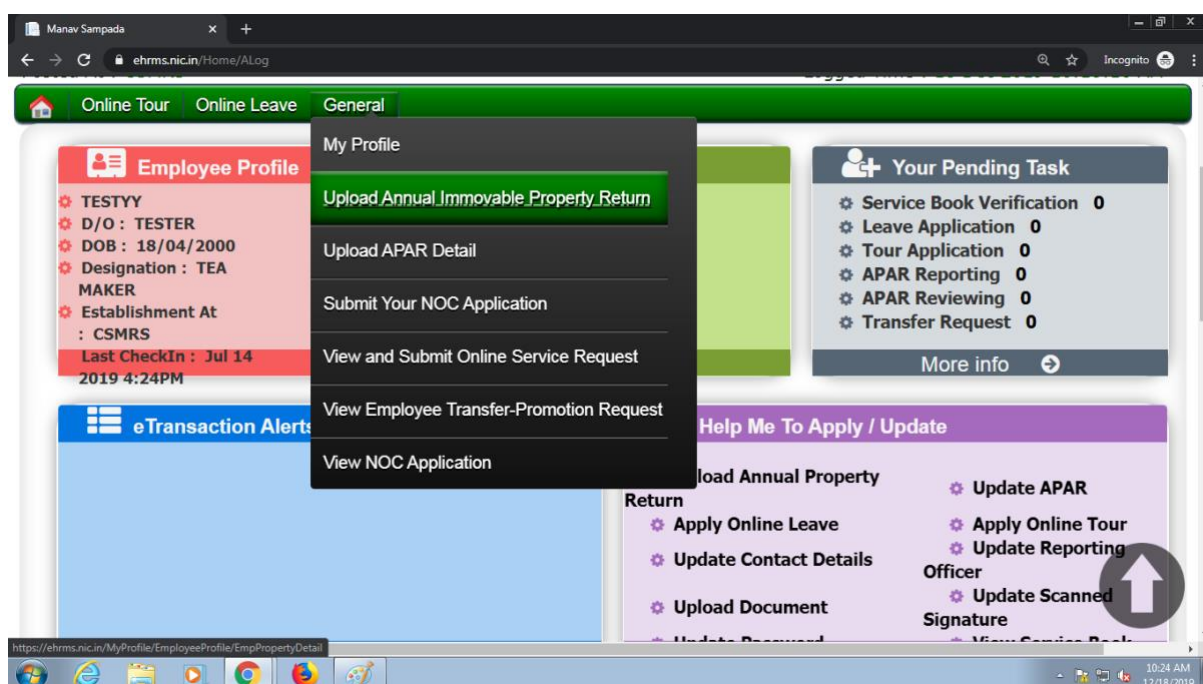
Manav Sampada

ehrms.nic.in/Home/ALog

Incognito

Online Tour Online Leave General

My Profile

Upload Annual Immovable Property Return

Upload APAR Detail

Submit Your NOC Application

View and Submit Online Service Request

View Employee Transfer-Promotion Request

View NOC Application

Employee Profile

TESTYY
D/O : TESTER
DOB : 18/04/2000
Designation : TEA MAKER
Establishment At : CSMRS
Last CheckIn : Jul 14 2019 4:24PM

Your Pending Task

Service Book Verification 0
Leave Application 0
Tour Application 0
APAR Reporting 0
APAR Reviewing 0
Transfer Request 0

More info

eTransaction Alerts

Help Me To Apply / Update

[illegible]load Annual Property Return
Update APAR
Apply Online Leave
Apply Online Tour
Update Contact Details
Update Reporting Officer
Upload Document
Update Scanned Signature

https://ehrms.nic.in/MyProfile/EmployeeProfile/EmpPropertyDetail

10:24 AM
12/18/2019